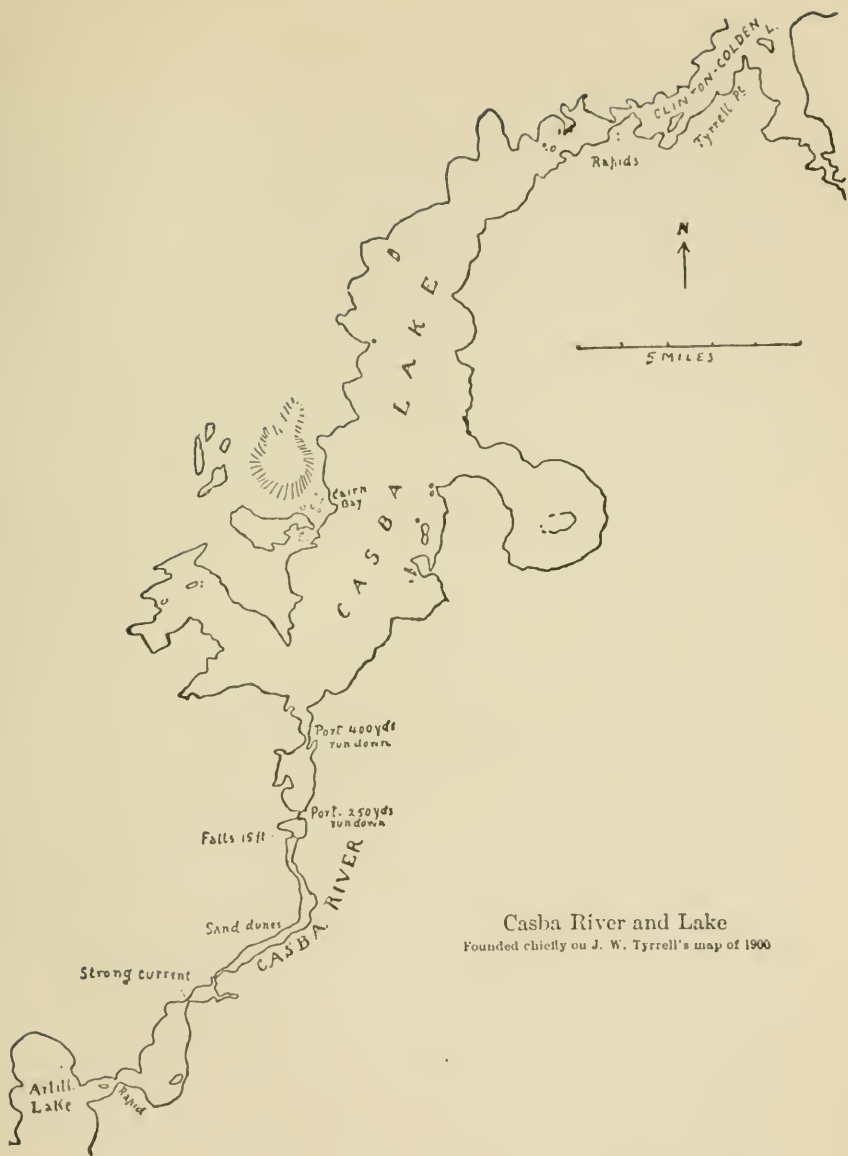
CLIN-ON-COLDEN L.

Tyrrell Pt.

Rapids

N

5 MILES

CASBA LAKE

Cairn Bay

Port 400 yds run down

Port. 250 yds run down

Falls 15 ft

CASBA RIVER

Sand dunes

Strong current

Artill. Lake

Rapid

Casba River and Lake
Founded chiefly on J. W. Tyrrell's map of 1900